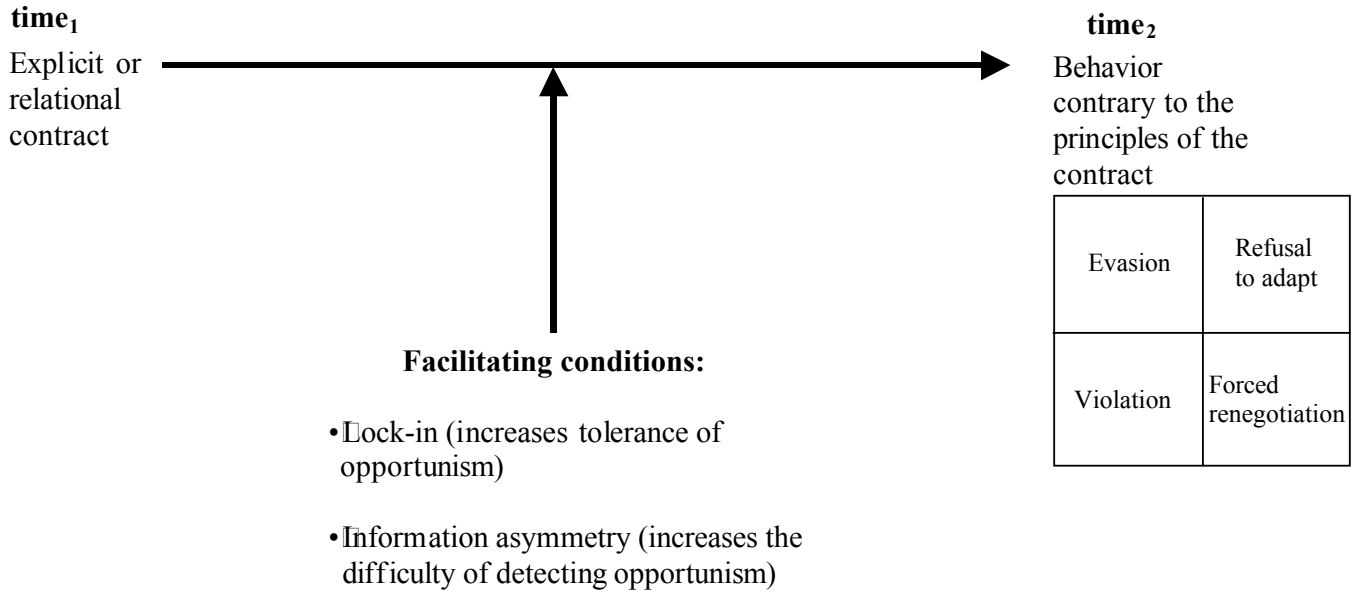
time$_1$
Explicit or relational contract

time$_2$
Behavior contrary to the principles of the contract

| Evasion | Refusal to adapt |
|---|---|
| Violation | Forced renegotiation |

Facilitating conditions:

• Lock-in (increases tolerance of opportunism)

• Information asymmetry (increases the difficulty of detecting opportunism)